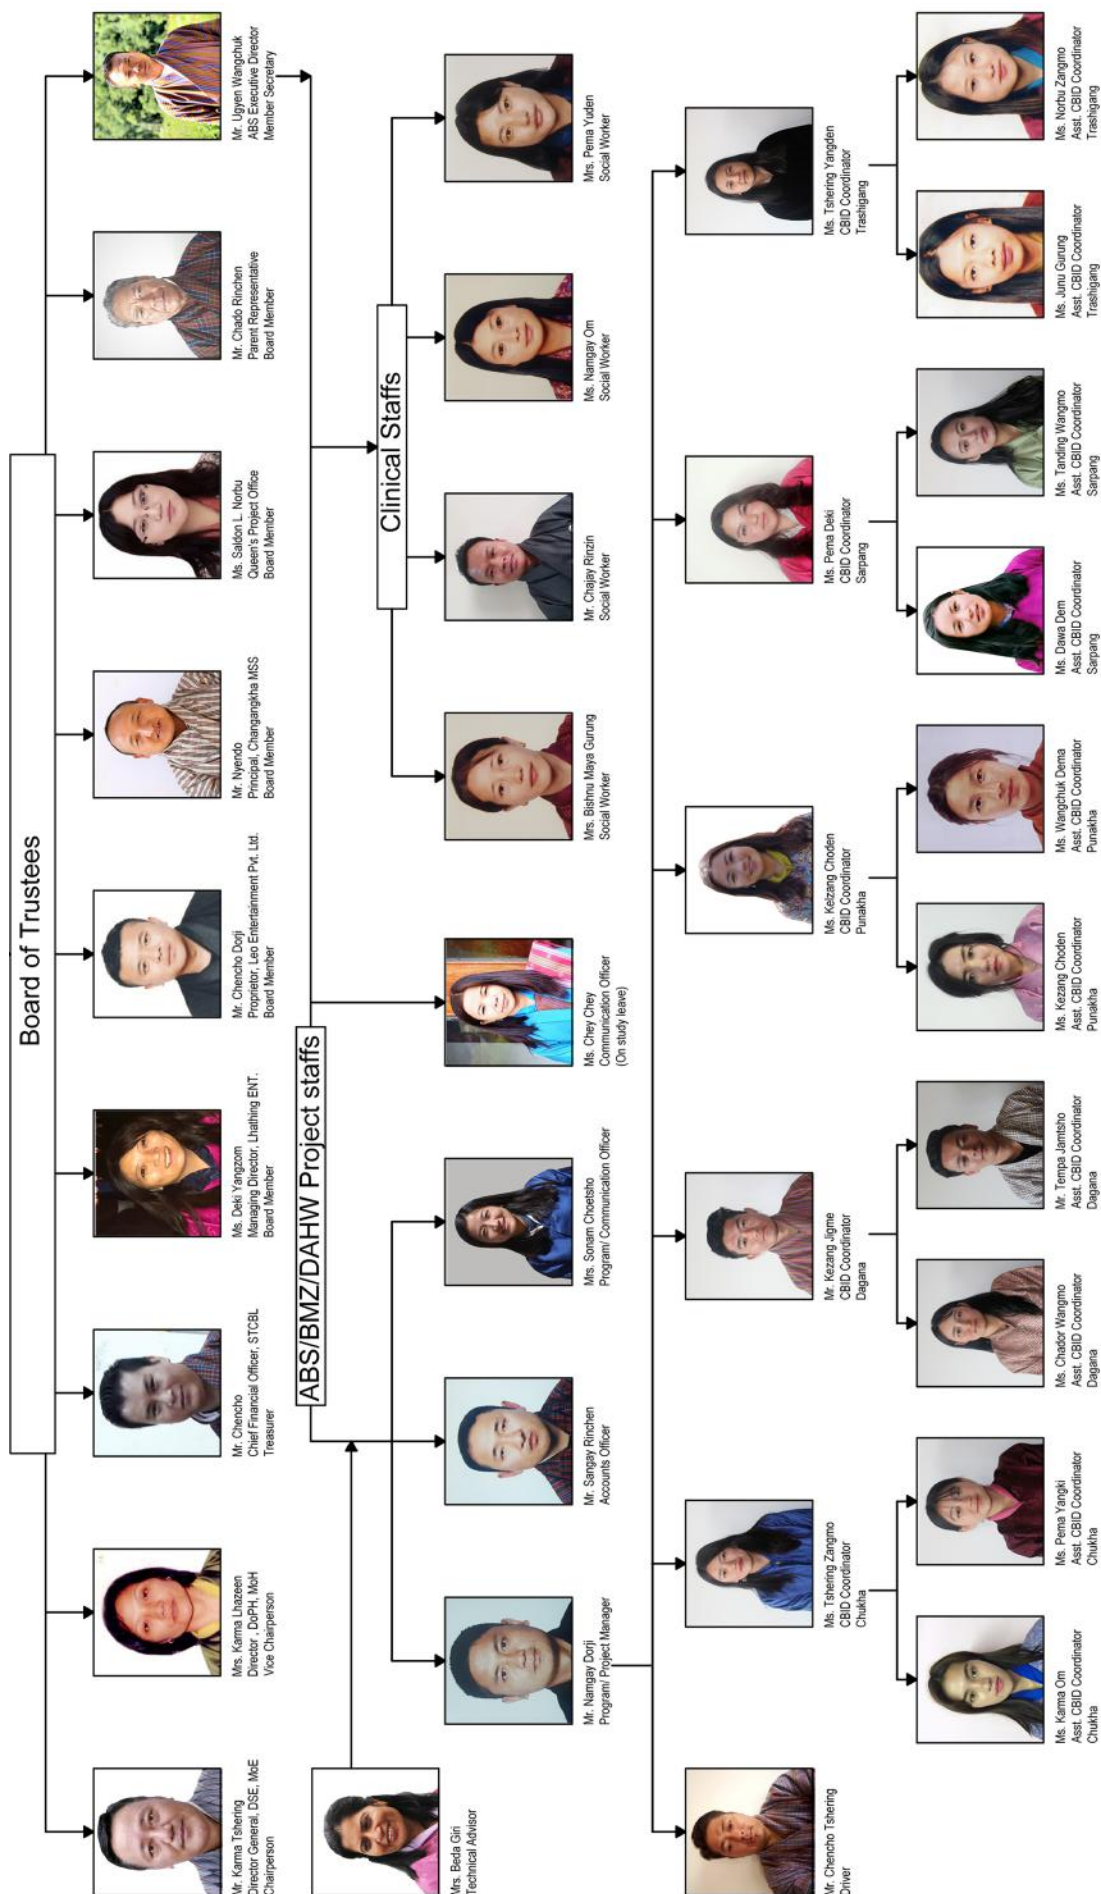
Board of Trustees

Mr. Karma Tshering
Director General, DSE, MoE
Chairperson

Mrs. Karma Lhazeen
Director , DoPH, MoH
Vice Chairperson

Mr. Chencho
Chief Financial Officer, STCBL
Treasurer

Ms. Deki Yangzom
Managing Director, Lhathing ENT.
Board Member

Mr. Chencho Dorji
Proprietor, Leo Entertainment Pvt. Ltd.
Board Member

Mr. Nyendo
Principal, Changangkha MSS
Board Member

Ms. Saldon L. Norbu
Queen's Project Office
Board Member

Mr. Chado Rinchen
Parent Representative
Board Member

Mr. Ugyen Wangchuk
ABS Executive Director
Member Secretary

ABS/BMZ/DAHW Project staffs

Clinical Staffs

Mrs. Beda Giri
Technical Advisor

Mr. Namgay Dorji
Program/ Project Manager

Mr. Sangay Rinchen
Accounts Officer

Mrs. Sonam Choetsho
Program/ Communication Officer

Ms. Chey Chey
Communication Officer
(On study leave)

Mrs. Bishnu Maya Gurung
Social Worker

Mr. Chajay Rinzin
Social Worker

Ms. Namgay Om
Social Worker

Mrs. Pema Yuden
Social Worker

Mr. Chencho Tshering
Driver

Ms. Tshering Zangmo
CBID Coordinator
Chukha

Mr. Kezang Jigme
CBID Coordinator
Dagana

Ms. Kelzang Choden
CBID Coordinator
Punakha

Ms. Pema Deki
CBID Coordinator
Sarpang

Ms. Tshering Yangden
CBID Coordinator
Trashigang

Ms. Karma Om
Asst. CBID Coordinator
Chukha

Ms. Pema Yangki
Asst. CBID Coordinator
Chukha

Ms. Chador Wangmo
Asst. CBID Coordinator
Dagana

Mr. Tempa Jamtsho
Asst. CBID Coordinator
Dagana

Ms. Kezang Choden
Asst. CBID Coordinator
Punakha

Ms. Wangchuk Dema
Asst. CBID Coordinator
Punakha

Ms. Dawa Dem
Asst. CBID Coordinator
Sarpang

Ms. Tanding Wangmo
Asst. CBID Coordinator
Sarpang

Ms. Junu Gurung
Asst. CBID Coordinator
Trashigang

Ms. Norbu Zangmo
Asst. CBID Coordinator
Trashigang